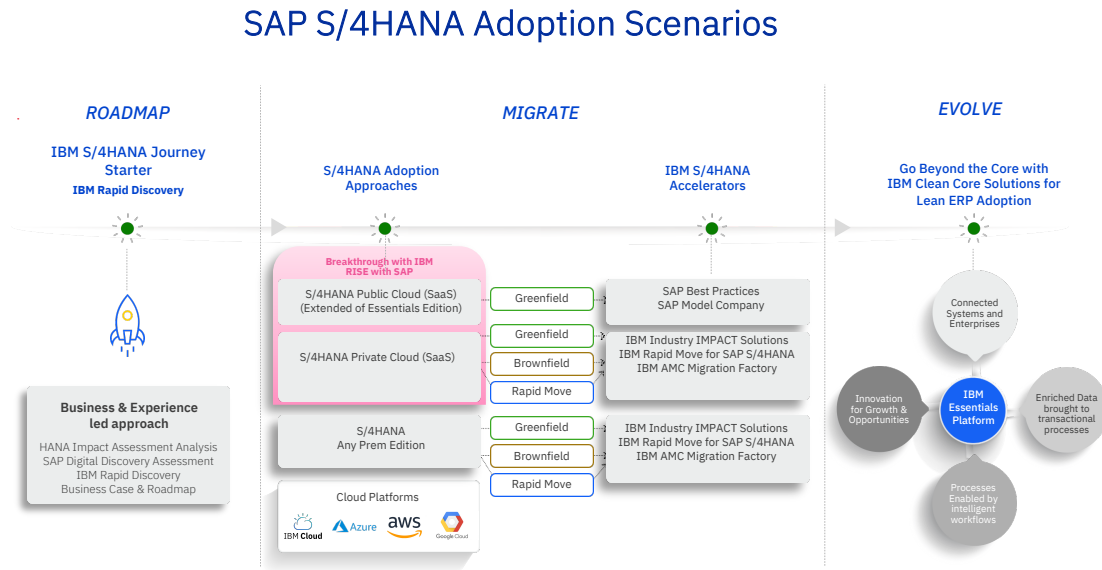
SAP S/4HANA Adoption Scenarios

ROADMAP

IBM S/4HANA Journey Starter

IBM Rapid Discovery

Business & Experience led approach

HANA Impact Assessment Analysis
SAP Digital Discovery Assessment
IBM Rapid Discovery
Business Case & Roadmap

MIGRATE

S/4HANA Adoption Approaches

IBM S/4HANA Accelerators

Breakthrough with IBM RISE with SAP

S/4HANA Public Cloud (SaaS) (Extended of Essentials Edition)

Greenfield

SAP Best Practices
SAP Model Company

S/4HANA Private Cloud (SaaS)

Greenfield

Brownfield

Rapid Move

IBM Industry IMPACT Solutions
IBM Rapid Move for SAP S/4HANA
IBM AMC Migration Factory

S/4HANA
Any Prem Edition

Greenfield

Brownfield

Rapid Move

IBM Industry IMPACT Solutions
IBM Rapid Move for SAP S/4HANA
IBM AMC Migration Factory

Cloud Platforms

IBM Cloud
Azure
aws
Google Cloud

EVOLVE

Go Beyond the Core with IBM Clean Core Solutions for Lean ERP Adoption

Connected Systems and Enterprises

Innovation for Growth & Opportunities

IBM Essentials Platform

Enriched Data brought to transactional processes

Processes Enabled by intelligent workflows